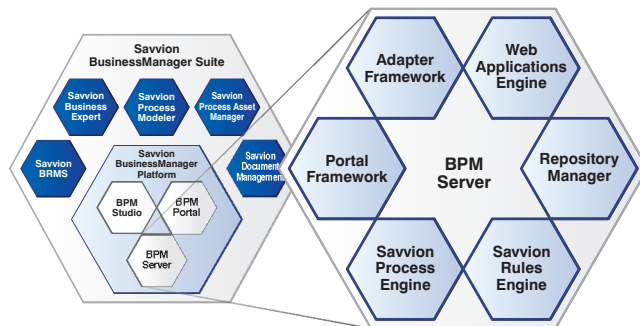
Savvion BusinessManager Suite

Savvion Business Expert

Savvion Process Modeler

Savvion Process Asset Manager

Savvion BRMS

Savvion BusinessManager Platform

BPM Studio

BPM Portal

BPM Server

Savvion Document Management

Adapter Framework

Web Applications Engine

Portal Framework

BPM Server

Repository Manager

Savvion Process Engine

Savvion Rules Engine